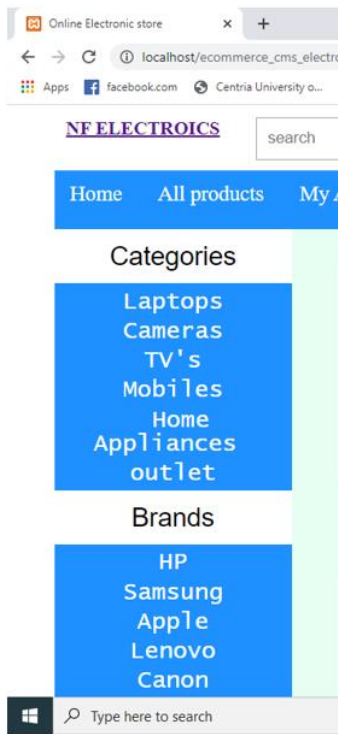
Online Electronic store × +

localhost/ecommerce_cms_electro

Apps facebook.com Centria University o...

NF ELECTROICS

search

Home All products My A

Categories

Laptops
Cameras
TV's
Mobiles
Home Appliances
outlet

Brands

HP
Samsung
Apple
Lenovo
Canon

Type here to search